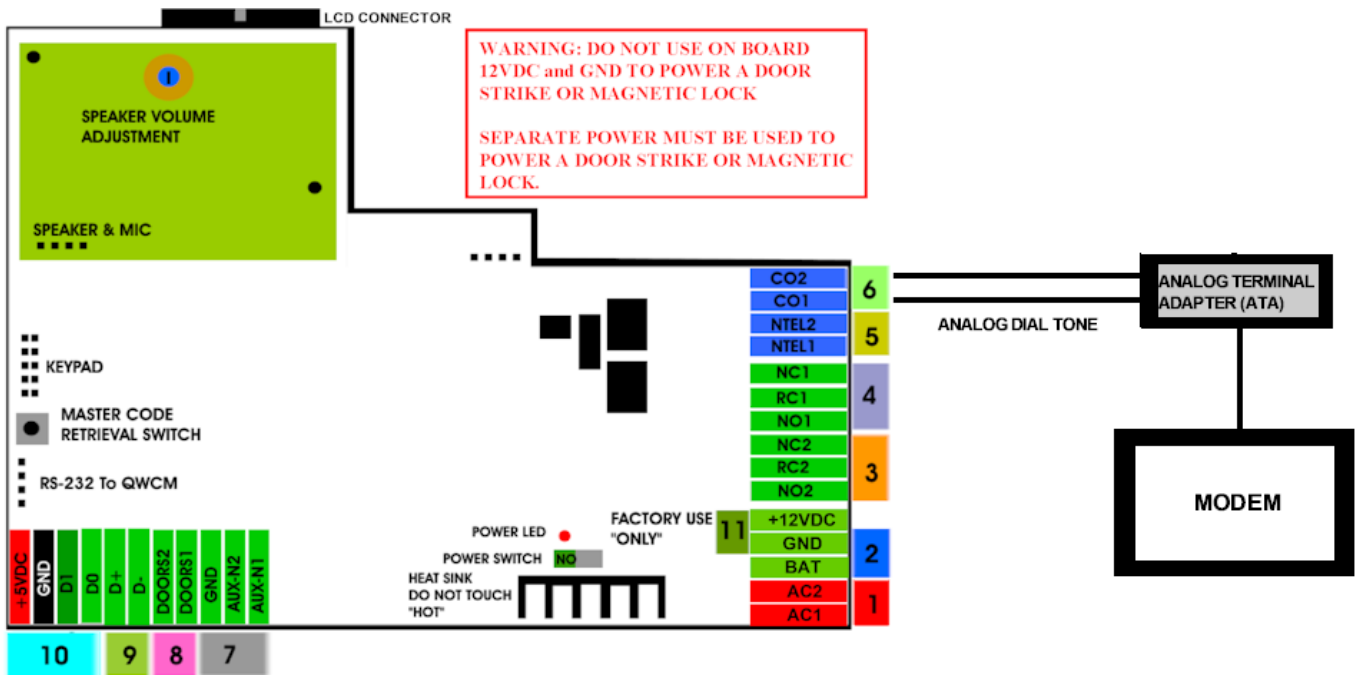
LCD CONNECTOR

WARNING: DO NOT USE ON BOARD 12VDC and GND TO POWER A DOOR STRIKE OR MAGNETIC LOCK

SEPARATE POWER MUST BE USED TO POWER A DOOR STRIKE OR MAGNETIC LOCK.

SPEAKER VOLUME ADJUSTMENT

SPEAKER & MIC

KEYPAD

MASTER CODE RETRIEVAL SWITCH

RS-232 To QWCM

CO2
CO1
6
NTEL2
NTEL1
5
NC1
RC1
NO1
4
NC2
RC2
NO2
3
FACTORY USE "ONLY"
11
+12VDC
GND
BAT
2
AC2
AC1
1

ANALOG TERMINAL ADAPTER (ATA)

ANALOG DIAL TONE

MODEM

POWER LED

POWER SWITCH NO

HEAT SINK DO NOT TOUCH "HOT"

+5VDC
GND
D1
D0
D+
D-
DOORS2
DOORS1
GND
AUX-N2
AUX-N1

10
9
8
7